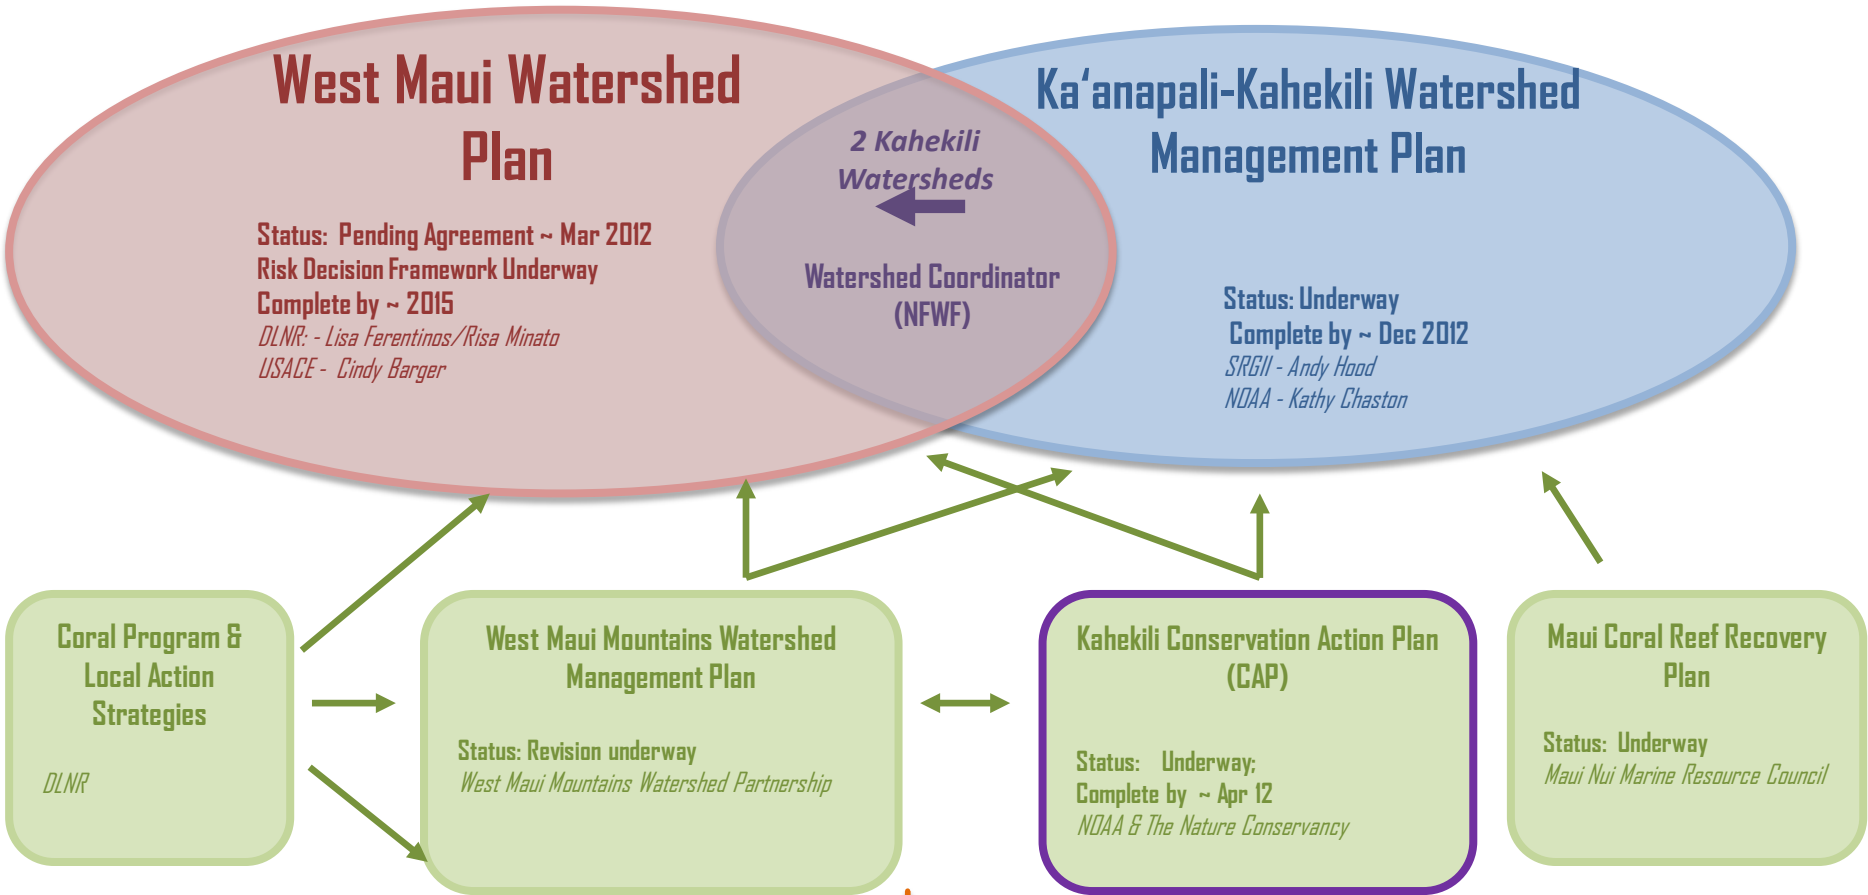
West Maui Watershed Plan

Status: Pending Agreement ~ Mar 2012
Risk Decision Framework Underway
Complete by ~ 2015
DLNR: - Lisa Ferentinos/Risa Minato
USACE - Cindy Barger

2 Kahekili Watersheds

Watershed Coordinator (NFWF)

Ka'anapali-Kahekili Watershed Management Plan

Status: Underway
Complete by ~ Dec 2012
SRGII - Andy Hood
NOAA - Kathy Chaston

Coral Program & Local Action Strategies

DLNR

West Maui Mountains Watershed Management Plan

Status: Revision underway
West Maui Mountains Watershed Partnership

Kahekili Conservation Action Plan (CAP)

Status: Underway;
Complete by ~ Apr 12
NOAA & The Nature Conservancy

Maui Coral Reef Recovery Plan

Status: Underway
Maui Nui Marine Resource Council